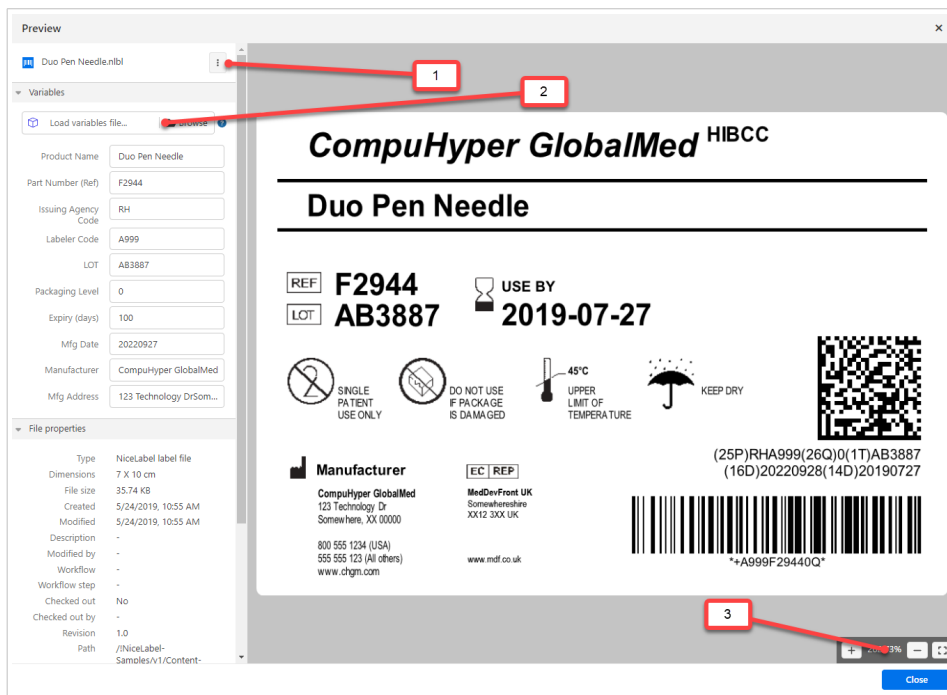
Preview

Duo Pen Needle.nlbl

Variables

Load variables file... Browse

| Product Name | Duo Pen Needle |
|---|---|
| Part Number (Ref) | F2944 |
| Issuing Agency Code | RH |
| Labeler Code | A999 |
| LOT | AB3887 |
| Packaging Level | 0 |
| Expiry (days) | 100 |
| Mfg Date | 20220927 |
| Manufacturer | CompuHyper GlobalMed |
| Mfg Address | 123 Technology DrSom |

File properties

| Type | NiceLabel label file |
|---|---|
| Dimensions | 7 X 10 cm |
| File size | 35.74 KB |
| Created | 5/24/2019, 10:55 AM |
| Modified | 5/24/2019, 10:55 AM |
| Description | - |
| Modified by | - |
| Workflow | - |
| Workflow step | - |
| Checked out | No |
| Checked out by | - |
| Revision | 1.0 |
| Path | /NiceLabel-Samples/v1/Content- |

1

2

CompuHyper GlobalMed HIBCC

Duo Pen Needle

REF F2944

LOT AB3887

USE BY 2019-07-27

SINGLE PATIENT USE ONLY

DO NOT USE IF PACKAGE IS DAMAGED

45°C UPPER LIMIT OF TEMPERATURE

KEEP DRY

(25P)RHA999(26Q)0(1T)AB3887
(16D)20220928(14D)20190727

Manufacturer
CompuHyper GlobalMed
123 Technology Dr
Somewhere, XX 00000

800 555 1234 (USA)
555 555 123 (All others)
www.chgm.com

EC REP
MedDevFront UK
Somewhereshire
XX12 3XX UK

www.mdf.co.uk

*+A999F29440Q*

3

+ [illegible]3% –

Close